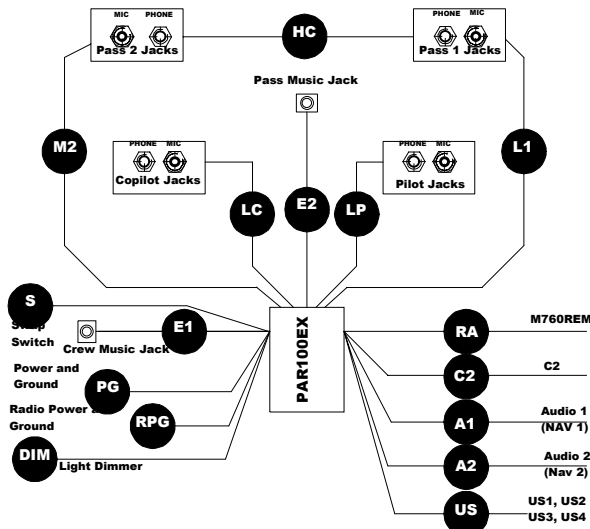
MIC PHONE
Pass 2 Jacks

HC

PHONE MIC
Pass 1 Jacks

Pass Music Jack

M2

L1

PHONE MIC
Copilot Jacks

PHONE MIC
Pilot Jacks

LC

E2

LP

S

Swap Switch

E1

Crew Music Jack

PAR100EX

RA

M760REM

Power and Ground

PG

C2

C2

Radio Power and Ground

RPG

A1

Audio 1 (NAV 1)

DIM

Light Dimmer

A2

Audio 2 (Nav 2)

US

US1, US2
US3, US4